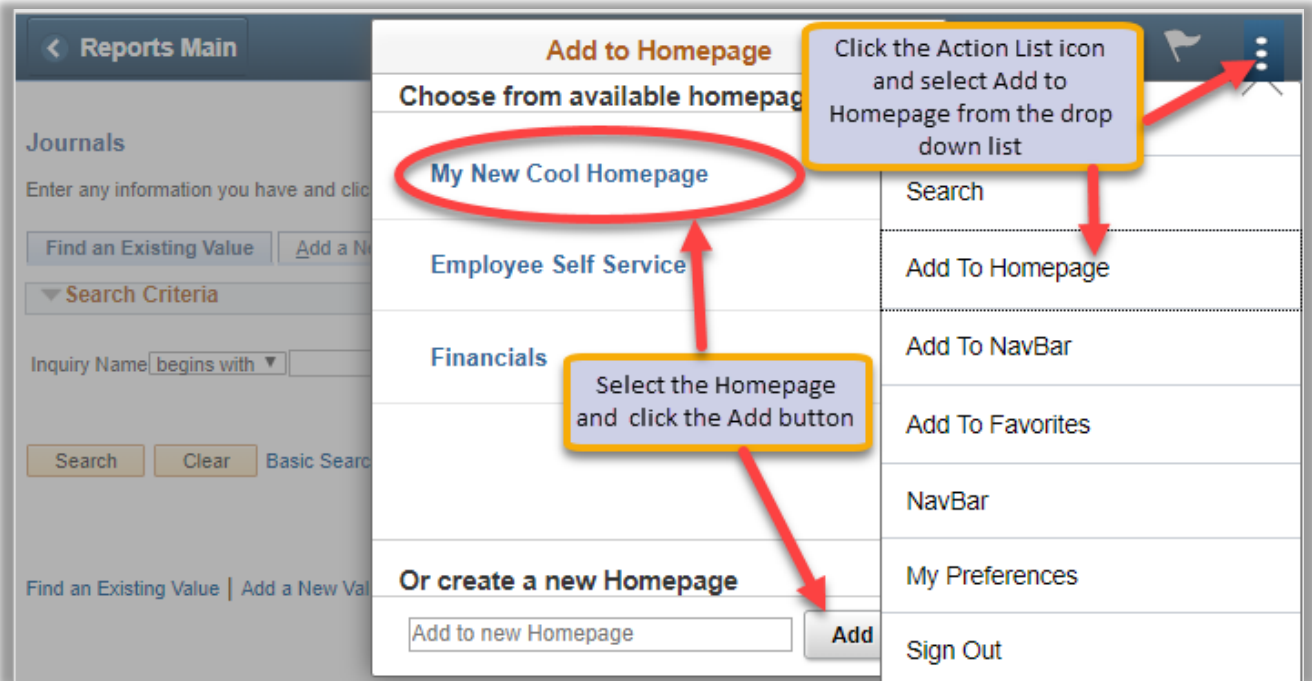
Reports Main

Journals

Enter any information you have and clic

Find an Existing Value | Add a N

Search Criteria

Inquiry Name begins with

Search Clear Basic Searc

Find an Existing Value | Add a New Val

Add to Homepage

Choose from available homepag

My New Cool Homepage

Employee Self Service

Financials

Or create a new Homepage

Add to new Homepage

Add

Click the Action List icon and select Add to Homepage from the drop down list

Select the Homepage and click the Add button

Search

Add To Homepage

Add To NavBar

Add To Favorites

NavBar

My Preferences

Sign Out